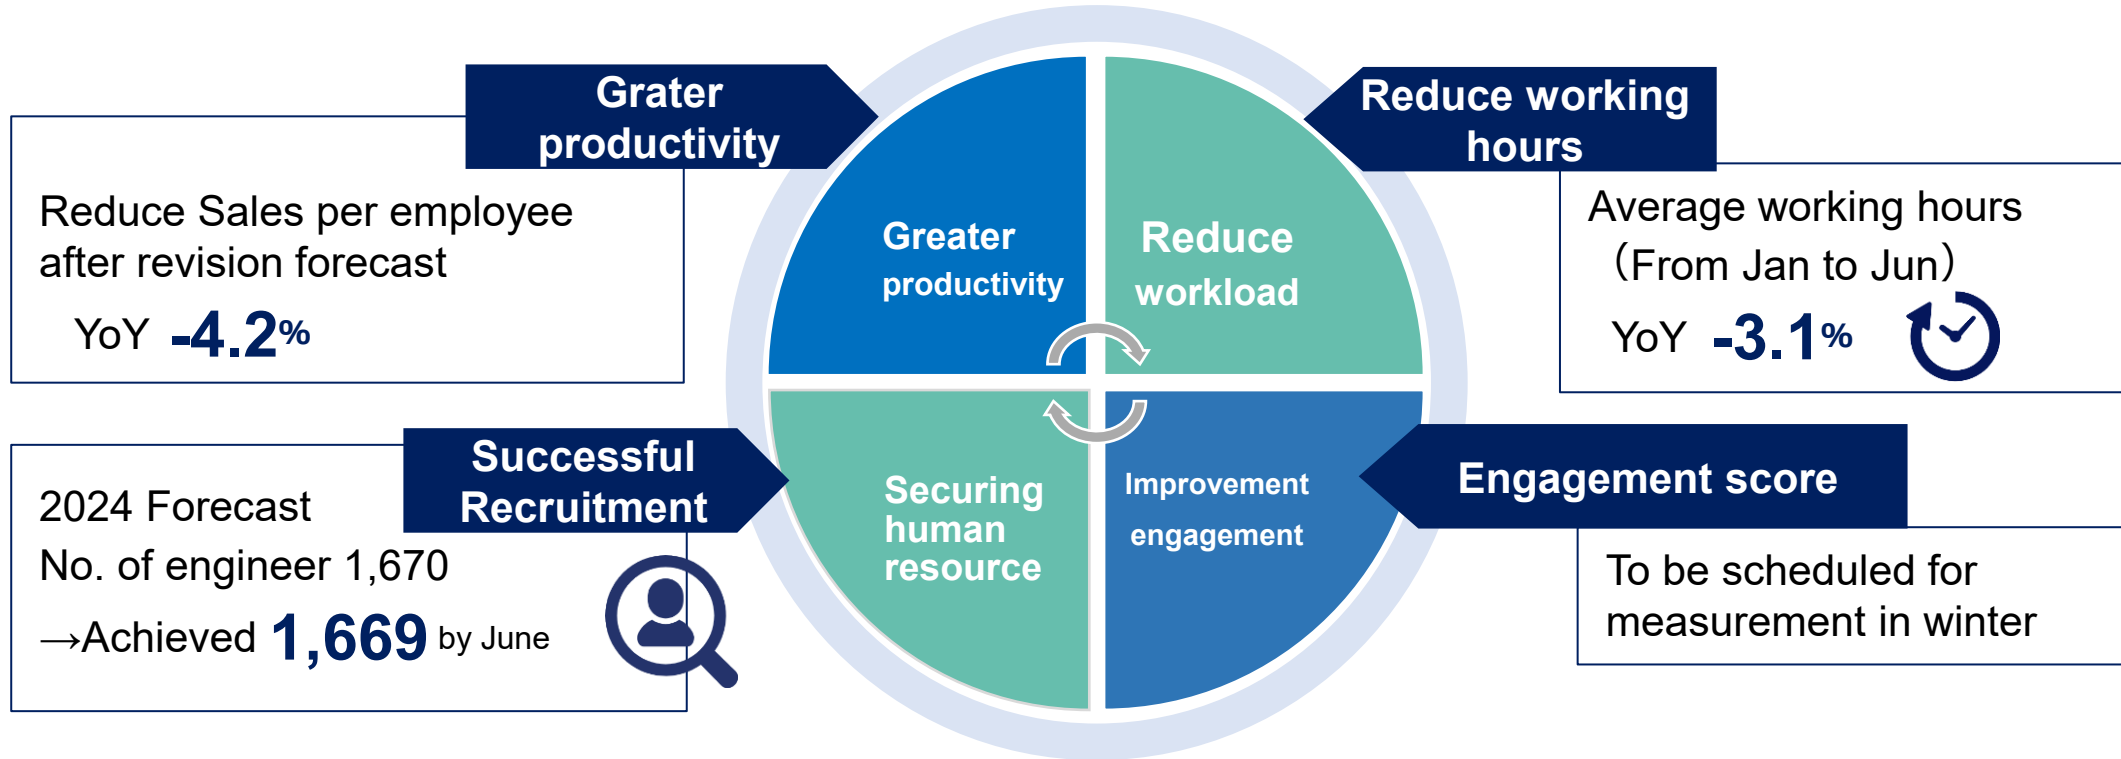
Grater productivity

Reduce Sales per employee after revision forecast

YoY -4.2%

Greater productivity

Reduce workload

Reduce working hours

Average working hours （From Jan to Jun）

YoY -3.1%

Successful Recruitment

2024 Forecast

No. of engineer 1,670

→Achieved 1,669 by June

Securing human resource

Improvement engagement

Engagement score

To be scheduled for measurement in winter